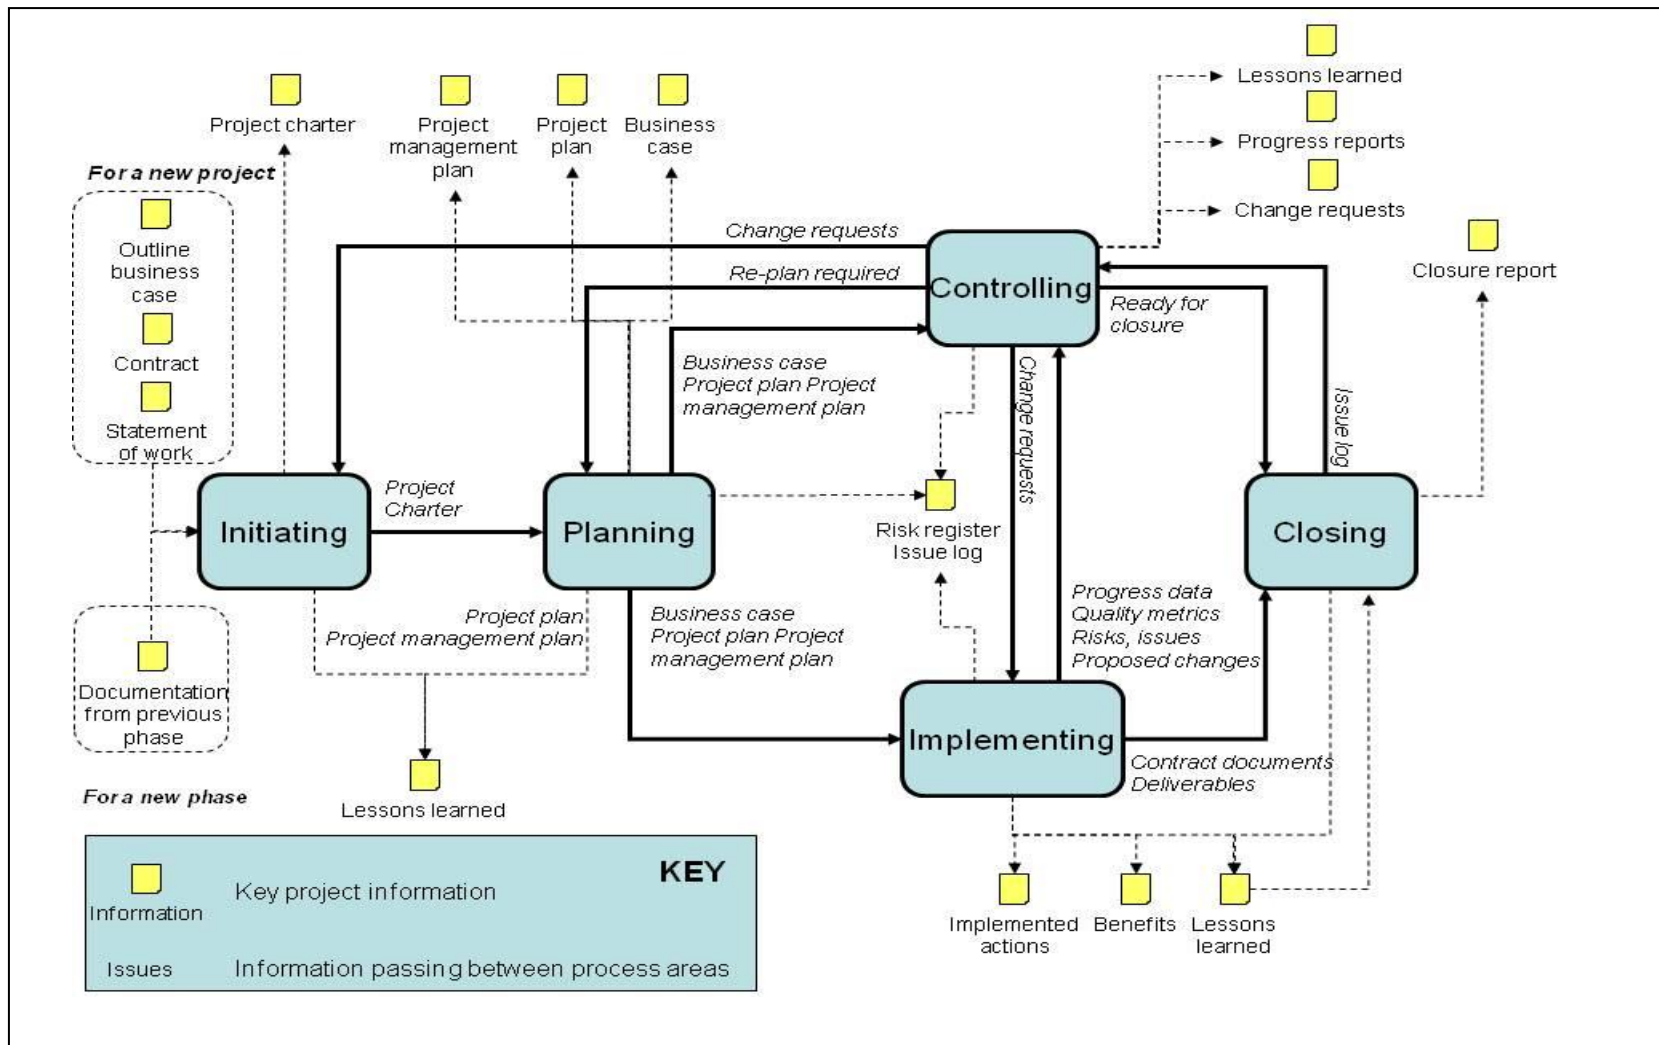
Project charter

Project management plan

Project plan

Business case

Lessons learned

Progress reports

Change requests

Closure report

For a new project

Outline business case

Contract

Statement of work

Change requests

Re-plan required

Controlling

Ready for closure

Business case
Project plan Project management plan

Change requests

Issue log

Initiating

Project Charter

Planning

Risk register
Issue log

Closing

Documentation from previous phase

Project plan
Project management plan

Business case
Project plan Project management plan

Progress data
Quality metrics
Risks, issues
Proposed changes

Implementing

Contract documents
Deliverables

For a new phase

Lessons learned

| Information | Key project information | KEY |
|---|---|---|
| Issues | Information passing between process areas | |

Implemented actions

Benefits

Lessons learned